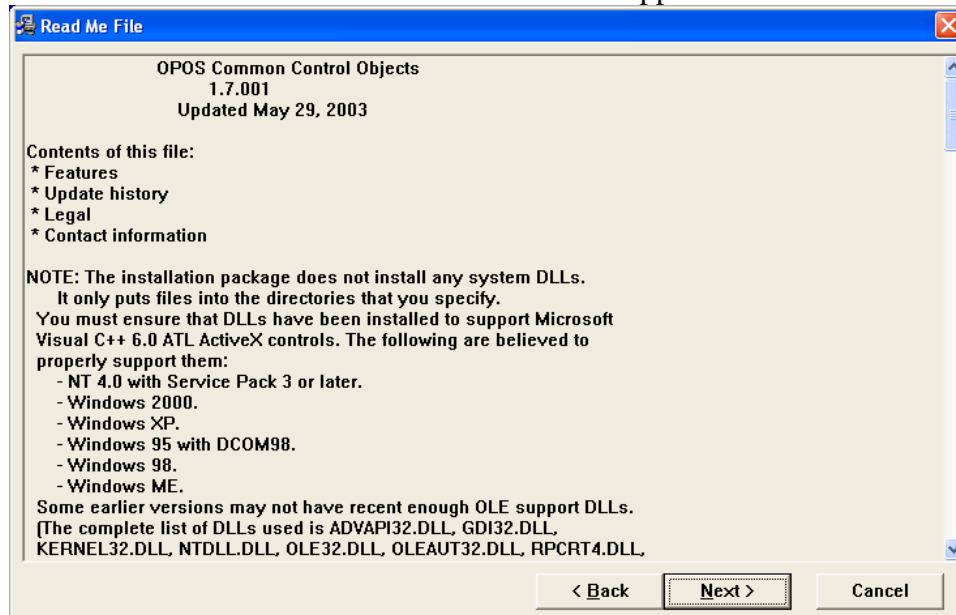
Read Me File

OPOS Common Control Objects
1.7.001
Updated May 29, 2003

Contents of this file:
* Features
* Update history
* Legal
* Contact information

NOTE: The installation package does not install any system DLLs.
It only puts files into the directories that you specify.
You must ensure that DLLs have been installed to support Microsoft Visual C++ 6.0 ATL ActiveX controls. The following are believed to properly support them:
- NT 4.0 with Service Pack 3 or later.
- Windows 2000.
- Windows XP.
- Windows 95 with DCOM98.
- Windows 98.
- Windows ME.
Some earlier versions may not have recent enough OLE support DLLs.
(The complete list of DLLs used is ADVAPI32.DLL, GDI32.DLL, KERNEL32.DLL, NTDLL.DLL, OLE32.DLL, OLEAUT32.DLL, RPCRT4.DLL,

< Back
Next >
Cancel